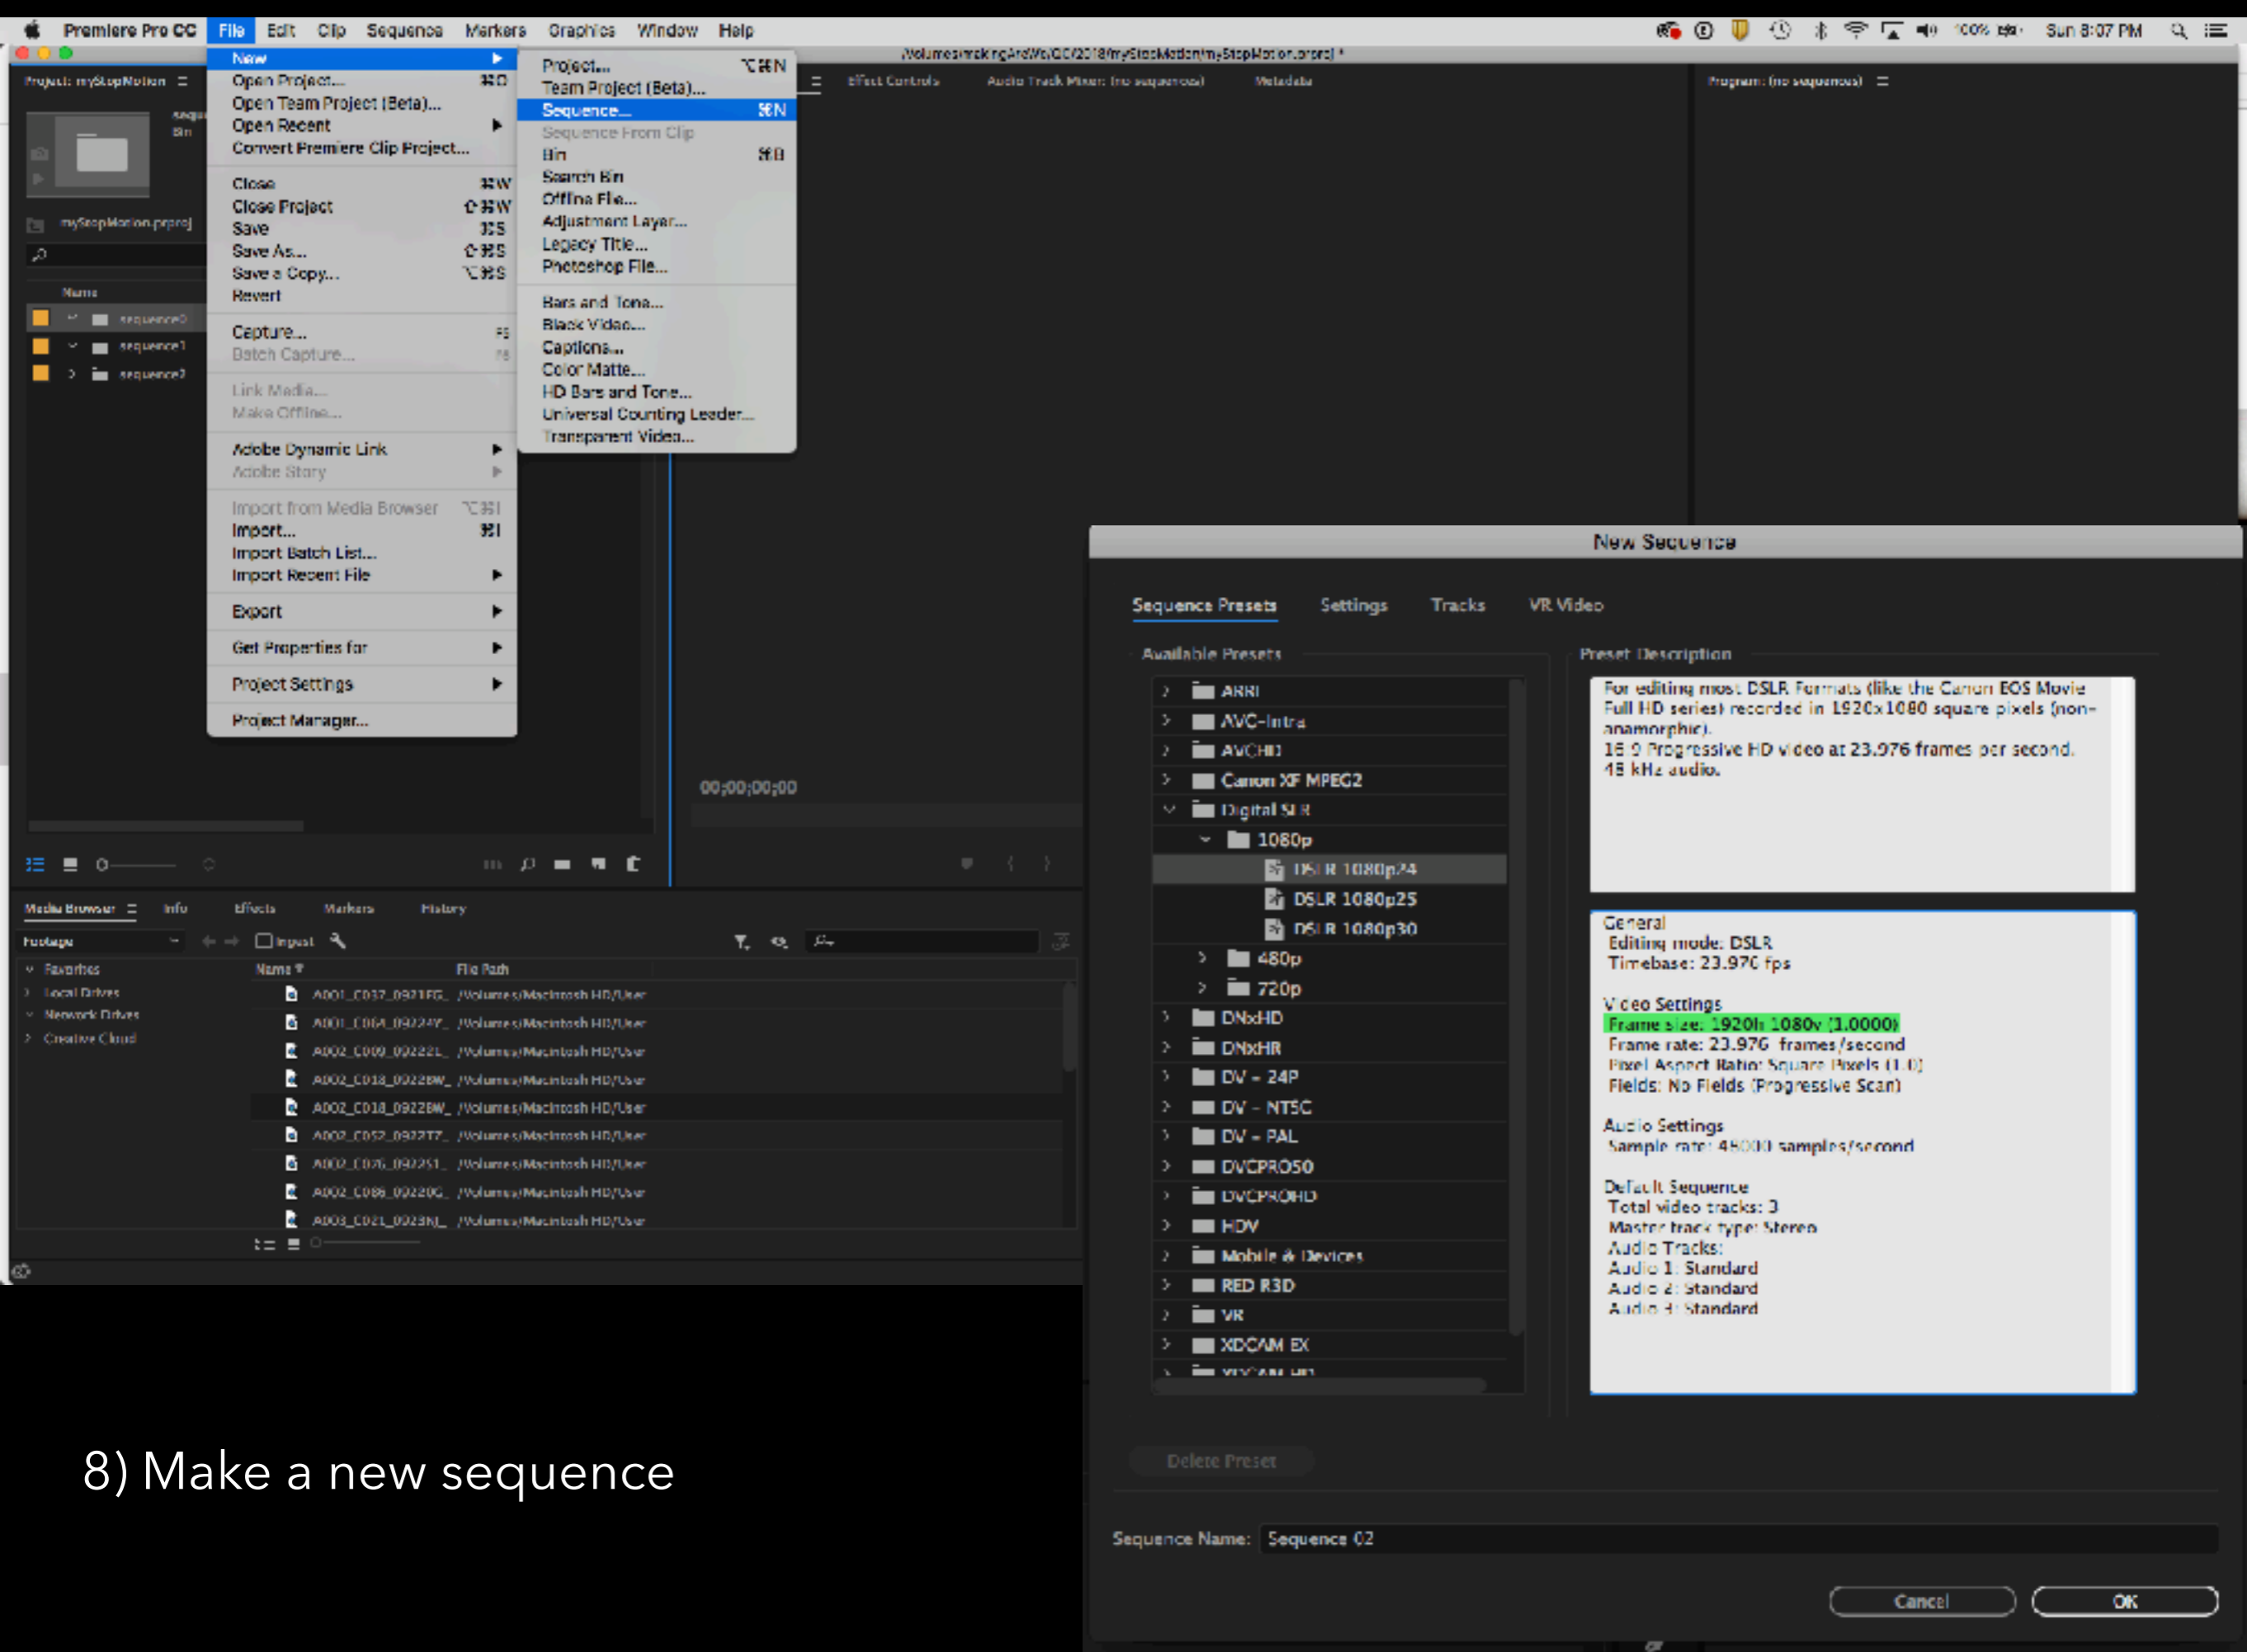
Premiere Pro CC File Edit Clip Sequence Markers Graphics Window Help

100% Sun 8:07 PM

/Volumes/.../myStopMotion/myStopMotion.prproj *

Project: myStopMotion

New
Open Project... ⌘O
Open Team Project (Beta)...
Open Recent
Convert Premiere Clip Project...
Close ⌘W
Close Project ⇧⌘W
Save ⌘S
Save As... ⇧⌘S
Save a Copy... ⌥⌘S
Revert
Capture... F5
Batch Capture... F6
Link Media...
Make Offline...
Adobe Dynamic Link
Adobe Story
Import from Media Browser ⌥⌘I
Import... ⌘I
Import Batch List...
Import Recent File
Export
Get Properties for
Project Settings
Project Manager...

Project... ⌥⌘N
Team Project (Beta)...
Sequence... ⌘N
Sequence From Clip
Bin ⌘B
Search Bin
Offline File...
Adjustment Layer...
Legacy Title...
Photoshop File...
Bars and Tone...
Black Video...
Captions...
Color Matte...
HD Bars and Tone...
Universal Counting Leader...
Transparent Video...

Effect Controls Audio Track Mixer: (no sequences) Metadata
Program: (no sequences)

myStopMotion.prproj
Name
sequence0
sequence1
sequence2

00;00;00;00

Media Browser Info Effects Markers History
Footage Ingest
Favorites
Local Drives
Network Drives
Creative Cloud
Name File Path
A001_C037_0921FG_ /Volumes/Macintosh HD/User
A001_C064_09224Y_ /Volumes/Macintosh HD/User
A002_C009_09222L_ /Volumes/Macintosh HD/User
A002_C018_0922BW_ /Volumes/Macintosh HD/User
A002_C018_0922BW_ /Volumes/Macintosh HD/User
A002_C052_09227T_ /Volumes/Macintosh HD/User
A002_C076_09225I_ /Volumes/Macintosh HD/User
A002_C086_0922OG_ /Volumes/Macintosh HD/User
A003_C021_0923IN_ /Volumes/Macintosh HD/User

New Sequence
Sequence Presets Settings Tracks VR Video
Available Presets
ARRI
AVC-Intra
AVCHD
Canon XF MPEG2
Digital SLR
1080p
DSLR 1080p24
DSLR 1080p25
DSLR 1080p30
480p
720p
DNxHD
DNxHR
DV - 24P
DV - NTSC
DV - PAL
DVCPRO50
DVCPROHD
HDV
Mobile & Devices
RED R3D
VR
XDCAM EX
XDCAM HD

Preset Description
For editing most DSLR Formats (like the Canon EOS Movie Full HD series) recorded in 1920x1080 square pixels (non-anamorphic).
16:9 Progressive HD video at 23.976 frames per second.
48 kHz audio.

General
Editing mode: DSLR
Timebase: 23.976 fps

Video Settings
Frame size: 1920h 1080v (1.0000)
Frame rate: 23.976 frames/second
Pixel Aspect Ratio: Square Pixels (1.0)
Fields: No Fields (Progressive Scan)

Audio Settings
Sample rate: 48000 samples/second

Default Sequence
Total video tracks: 3
Master track type: Stereo
Audio Tracks:
Audio 1: Standard
Audio 2: Standard
Audio 3: Standard

Delete Preset
Sequence Name: Sequence 02
Cancel OK

8) Make a new sequence